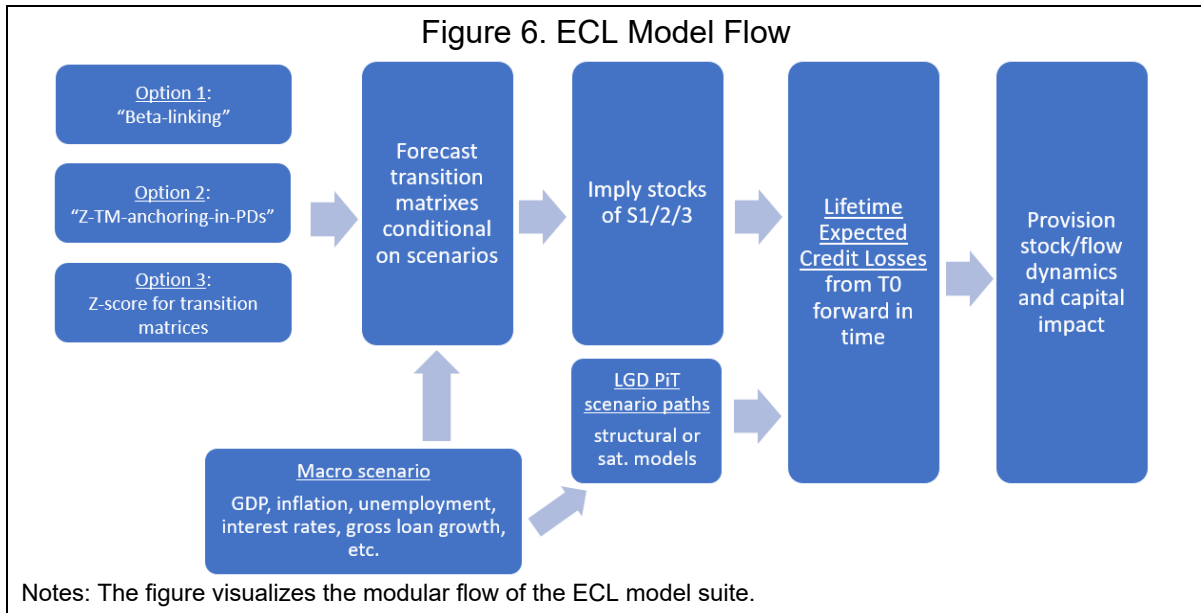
Figure 6. ECL Model Flow

Option 1:
“Beta-linking”

Option 2:
“Z-TM-anchoring-in-PDs”

Option 3:
Z-score for transition matrices

Forecast transition matrixes conditional on scenarios

Imply stocks of S1/2/3

Lifetime Expected Credit Losses from T0 forward in time

Provision stock/flow dynamics and capital impact

LGD PiT scenario paths
structural or sat. models

Macro scenario
GDP, inflation, unemployment, interest rates, gross loan growth, etc.

Notes: The figure visualizes the modular flow of the ECL model suite.